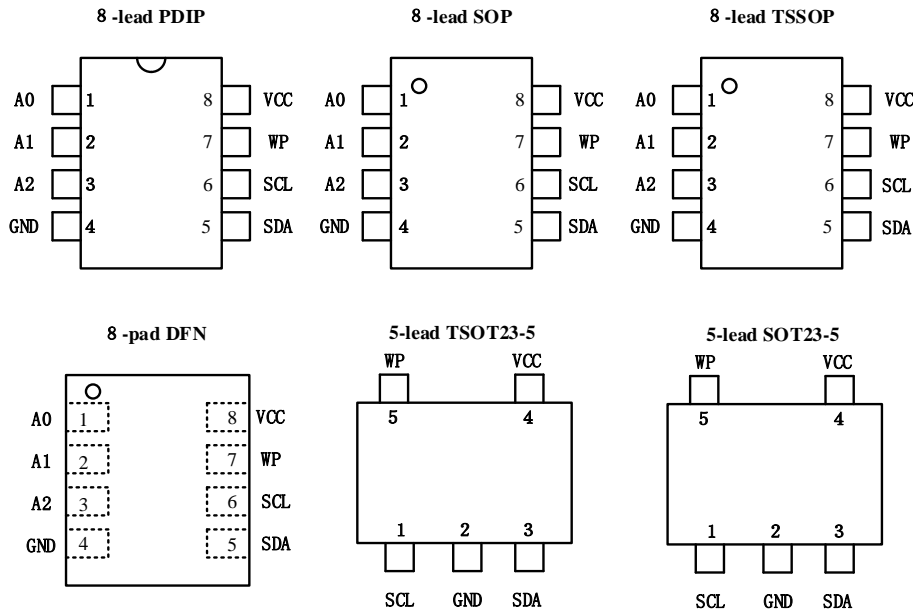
8 -lead PDIP

A0 1 8 VCC
A1 2 7 WP
A2 3 6 SCL
GND 4 5 SDA

8 -lead SOP

A0 1 8 VCC
A1 2 7 WP
A2 3 6 SCL
GND 4 5 SDA

8 -lead TSSOP

A0 1 8 VCC
A1 2 7 WP
A2 3 6 SCL
GND 4 5 SDA

8 -pad DFN

A0 1 8 VCC
A1 2 7 WP
A2 3 6 SCL
GND 4 5 SDA

5-lead TSOT23-5

WP VCC
5 4
1 2 3
SCL GND SDA

5-lead SOT23-5

WP VCC
5 4
1 2 3
SCL GND SDA